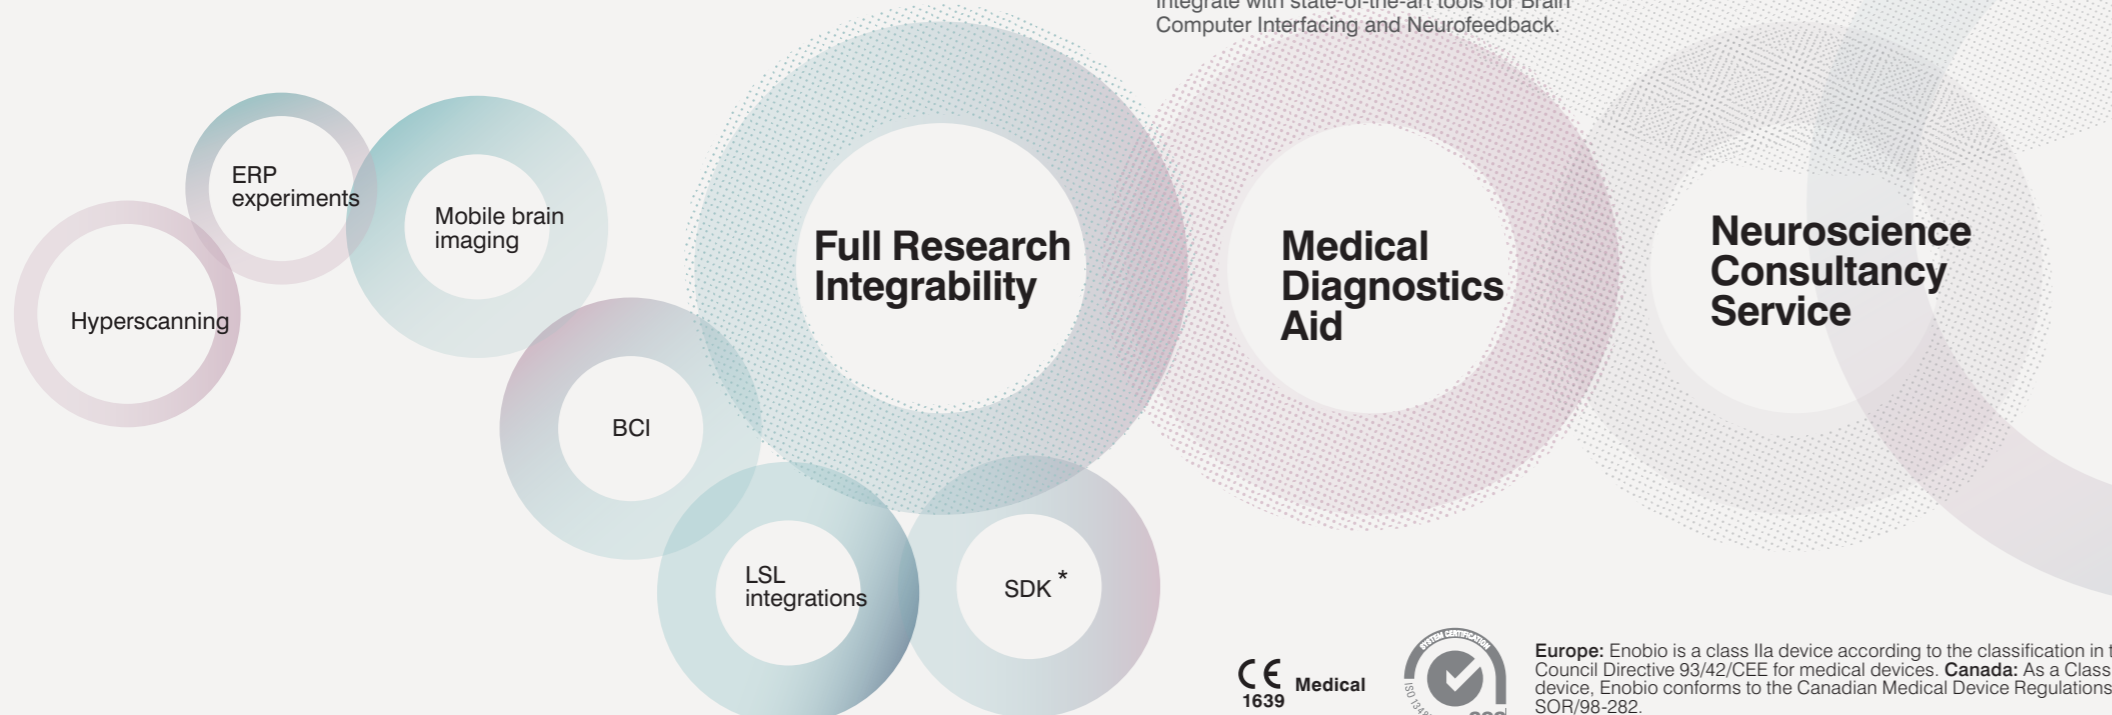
Integrate with state-of-the-art tools for Brain Computer Interfacing and Neurofeedback.

ERP experiments

Mobile brain imaging

Hyperscanning

Full Research Integrability

Medical Diagnostics Aid

Neuroscience Consultancy Service

BCI

LSL integrations

SDK *

CE 1639 Medical

SYSTEM CERTIFICATION

ISO 13485

Europe: Enobio is a class IIa device according to the classification in t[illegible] Council Directive 93/42/CEE for medical devices. Canada: As a Class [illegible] device, Enobio conforms to the Canadian Medical Device Regulations SOR/98-282.